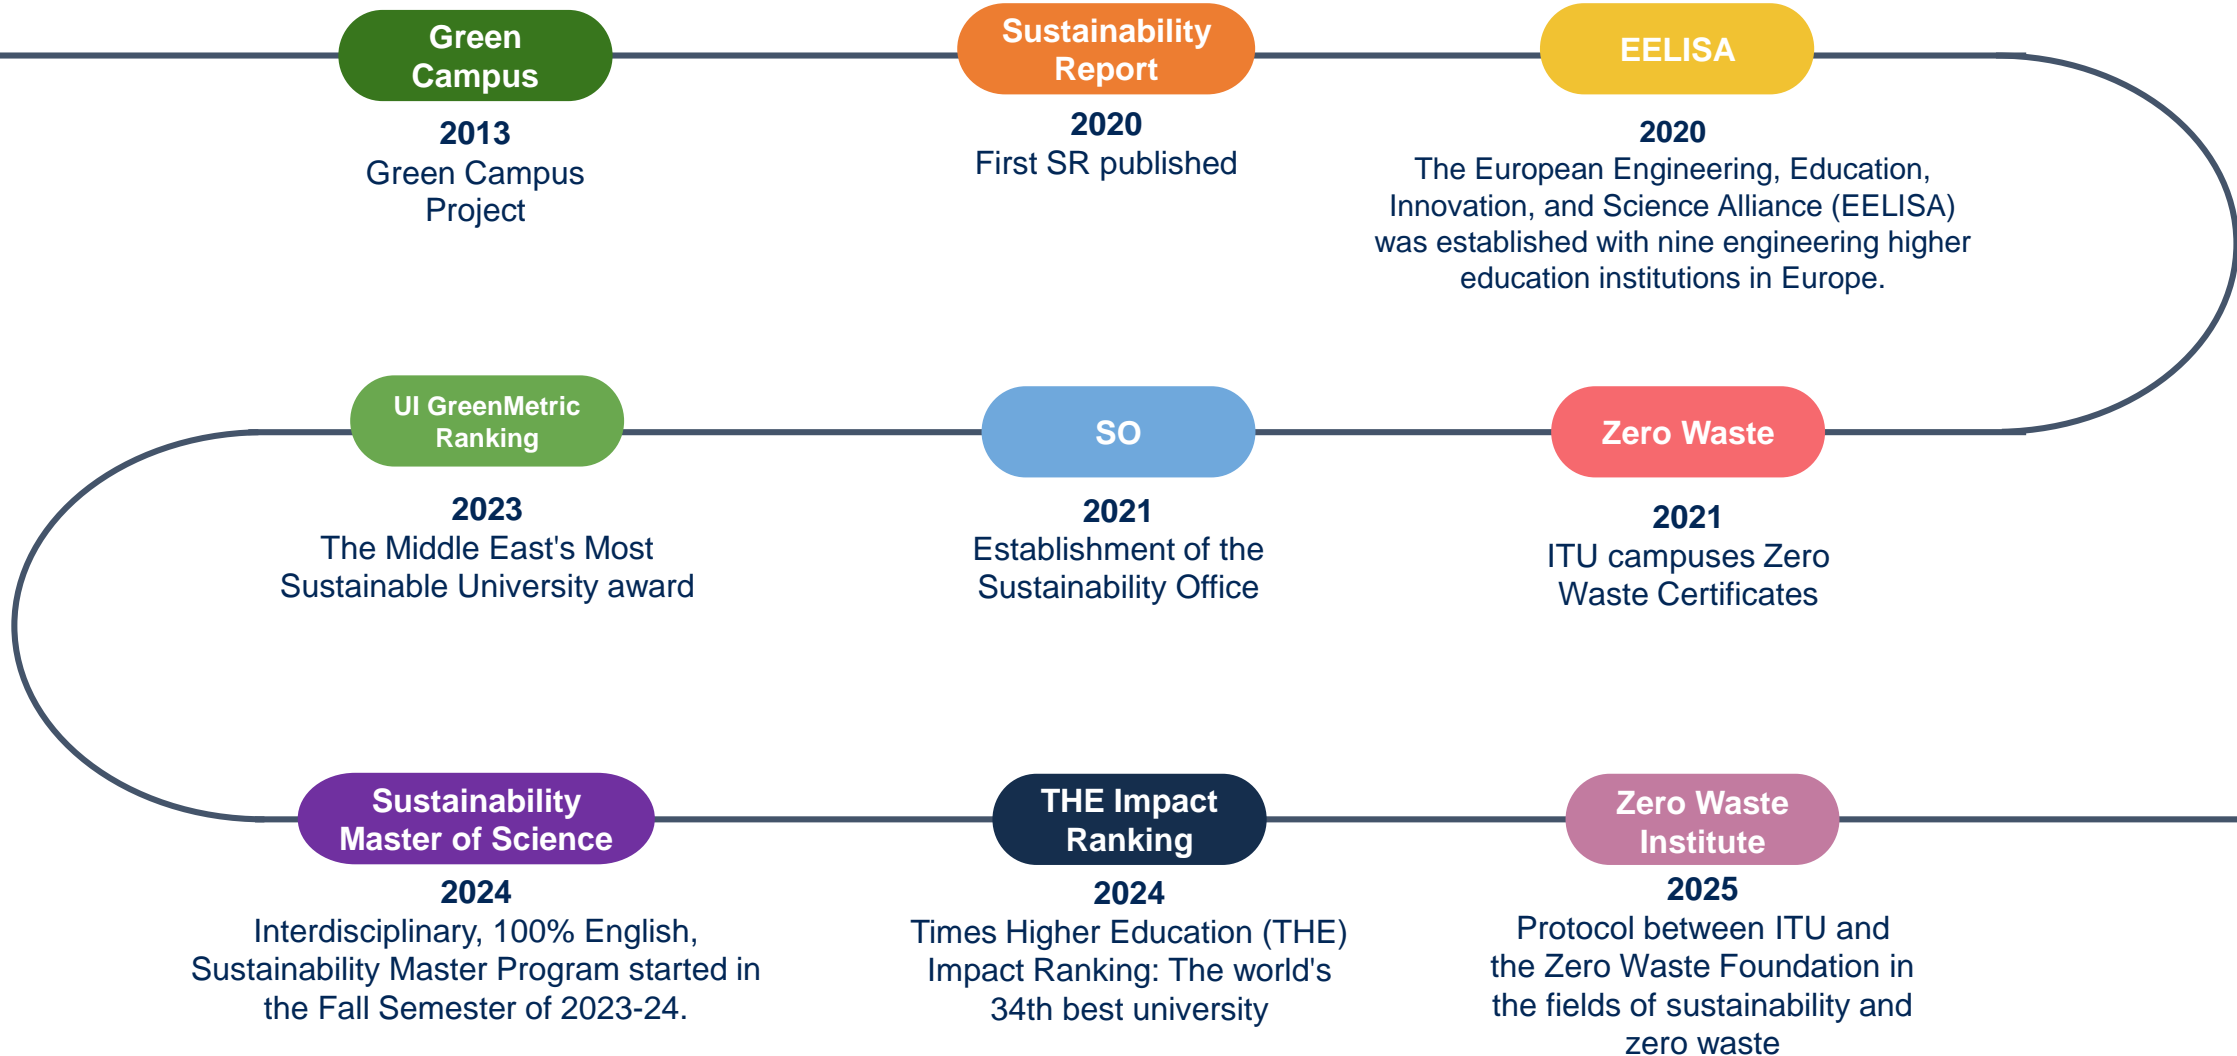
Green Campus

2013
Green Campus Project

Sustainability Report

2020
First SR published

EELISA

2020
The European Engineering, Education, Innovation, and Science Alliance (EELISA) was established with nine engineering higher education institutions in Europe.

UI GreenMetric Ranking

2023
The Middle East's Most Sustainable University award

SO

2021
Establishment of the Sustainability Office

Zero Waste

2021
ITU campuses Zero Waste Certificates

Sustainability Master of Science

2024
Interdisciplinary, 100% English, Sustainability Master Program started in the Fall Semester of 2023-24.

THE Impact Ranking

2024
Times Higher Education (THE) Impact Ranking: The world's 34th best university

Zero Waste Institute

2025
Protocol between ITU and the Zero Waste Foundation in the fields of sustainability and zero waste